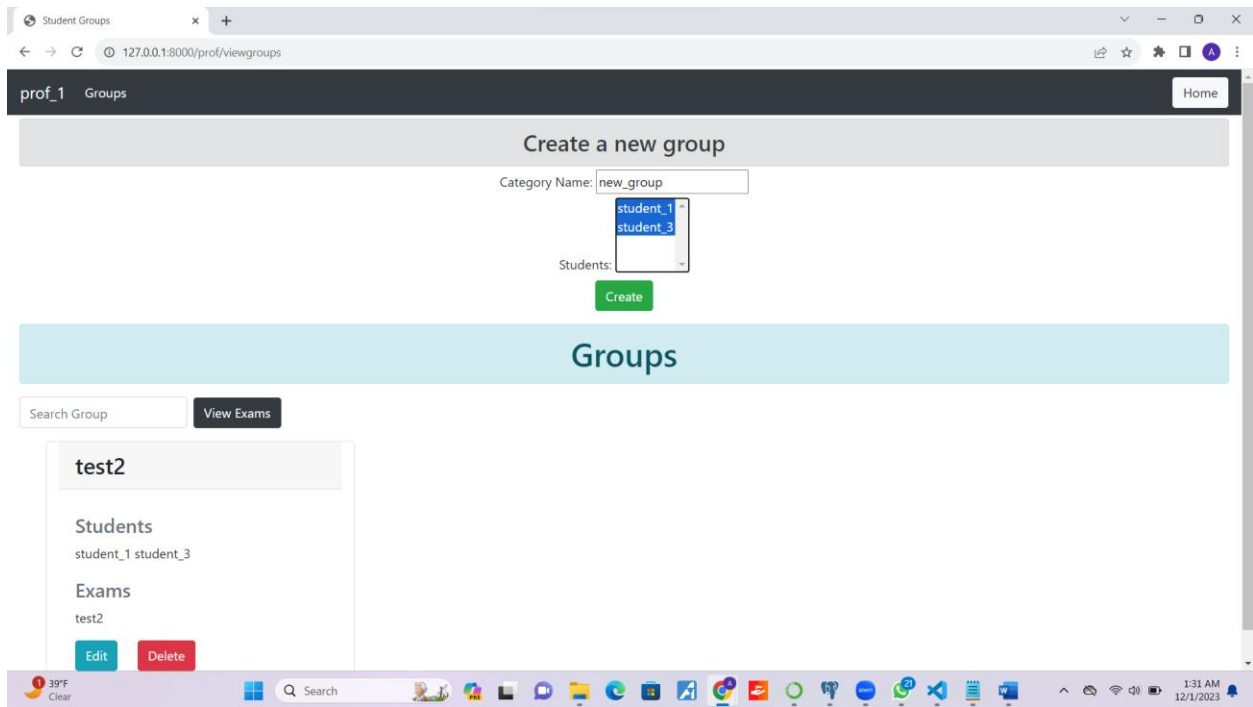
Student Groups
127.0.0.1:8000/prof/viewgroups
prof_1 Groups
Home

Create a new group

Category Name: new_group

student_1
student_3

Students:

Create

Groups

Search Group
View Exams

test2

Students

student_1 student_3

Exams

test2

Edit
Delete

39°F
Clear
Search
21
1:31 AM
12/1/2023